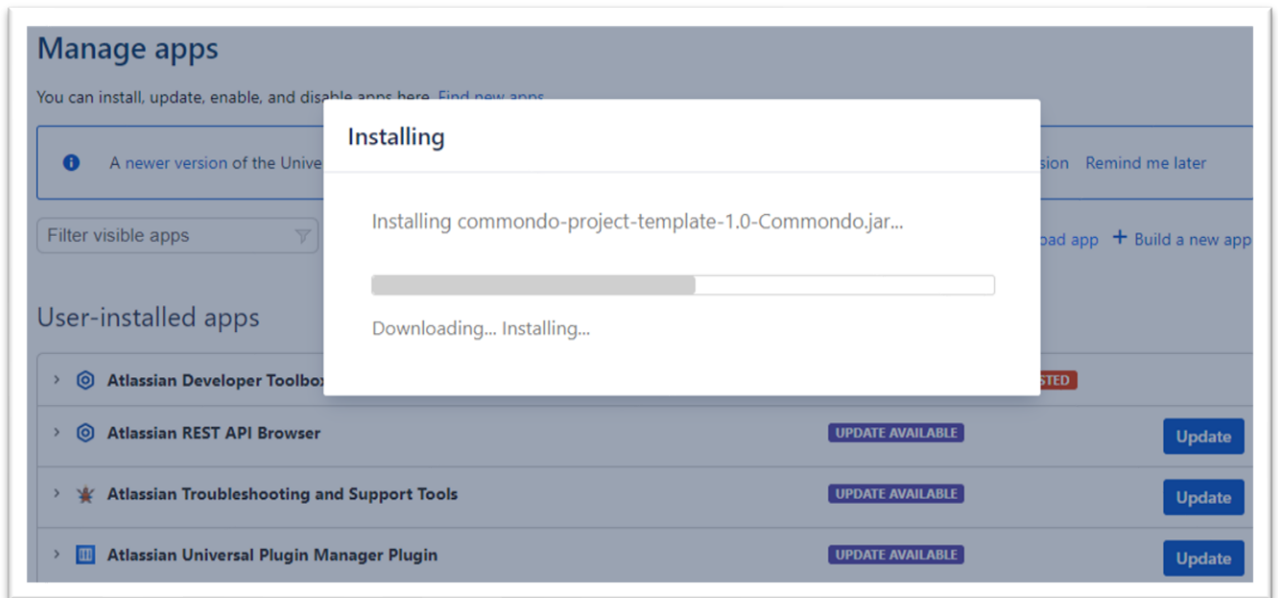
Manage apps

You can install, update, enable, and disable apps here. Find new apps

A newer version of the Unive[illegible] sion Remind me later

Filter visible apps

oad app + Build a new app

User-installed apps

Atlassian Developer Toolbox

STED

Atlassian REST API Browser UPDATE AVAILABLE Update

Atlassian Troubleshooting and Support Tools UPDATE AVAILABLE Update

Atlassian Universal Plugin Manager Plugin UPDATE AVAILABLE Update

Installing

Installing commondo-project-template-1.0-Commondo.jar...

Downloading... Installing...